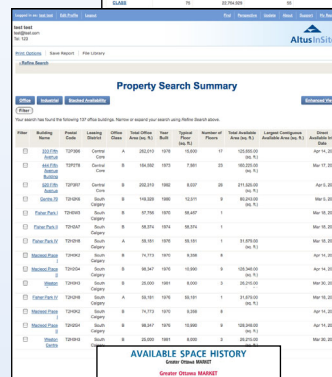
CLASS 75 22,794,809 50

Logged in as: test test | Edit Profile | Logout

Find | Perspective | Locate | About | Support | My Acc

Test test
test@test.com
Tel: 123

AltusInSite

Print Options | Save Report | Filter Library

< Refine Search

Property Search Summary

Office | Industrial | Stacked Availability | Enhanced Vie

Filter

Your search has found the following 137 office buildings. Narrow or expand your search using Refine Search

| Filter | Building Name | Postal Code | Leasing District | Office Class | Total Office Area (sq. ft.) | Year Built | Typical Floor (sq. ft.) | Number of Floors | Total Available Area (sq. ft.) | Largest Contiguous Available Area (sq. ft.) | Direct Available to Date |
|---|---|---|---|---|---|---|---|---|---|---|---|
| | 220 Fifth Avenue | T2P3G6 | Central Core | A | 202,013 | 1978 | 10,600 | 17 | 120,655.00 (sq. ft.) | | Apr 14, 20 |
| | 444 Fifth Avenue Building | T2P2T8 | Central Core | B | 184,692 | 1973 | 7,561 | 23 | 180,535.00 (sq. ft.) | | Apr 17, 20 |
| | 520 Fifth Avenue Building | T2P3R7 | Central Core | B | 202,013 | 1982 | 9,037 | 26 | 211,505.00 (sq. ft.) | | Apr 5, 20 |
| | Centre 70 | T2H2X8 | South Calgary | B | 149,328 | 1980 | 12,511 | 9 | 80,203.00 (sq. ft.) | | Apr 15, 20 |
| | Fisher Park I | T2H0W3 | South Calgary | B | 57,758 | 1976 | 59,457 | 1 | | | Mar 18, 20 |
| | Fisher Park II | T2H2A7 | South Calgary | B | 58,374 | 1974 | 58,374 | 1 | | | Mar 18, 20 |
| | Fisher Park IV | T2H1V8 | South Calgary | A | 55,151 | 1976 | 55,151 | 1 | 31,875.00 (sq. ft.) | | Mar 18, 20 |
| | Macleod Place | T2H0J4 | South Calgary | A | 74,713 | 1976 | 8,358 | 8 | | | Mar 18, 20 |
| | Macleod Place | T2H2G4 | South Calgary | B | 98,347 | 1976 | 10,690 | 9 | 108,348.00 (sq. ft.) | | Mar 18, 20 |
| | Weston Centre | T2H0H3 | South Calgary | B | 26,000 | 1981 | 8,000 | 3 | 26,210.00 (sq. ft.) | | Mar 18, 20 |
| | Fisher Park IV | T2H1V8 | South Calgary | A | 55,151 | 1976 | 55,151 | 1 | 31,875.00 (sq. ft.) | | Mar 17, 20 |
| | Macleod Place | T2H0J4 | South Calgary | A | 74,713 | 1976 | 8,358 | 8 | | | Mar 17, 20 |
| | Macleod Place | T2H2G4 | South Calgary | B | 98,347 | 1976 | 10,690 | 9 | 108,348.00 (sq. ft.) | | Mar 17, 20 |
| | Weston Centre | T2H0H3 | South Calgary | B | 26,000 | 1981 | 8,000 | 3 | 26,210.00 (sq. ft.) | | Apr 17, 20 |

AVAILABLE SPACE HISTORY
Greater Ottawa MARKET
Greater Ottawa MARKET